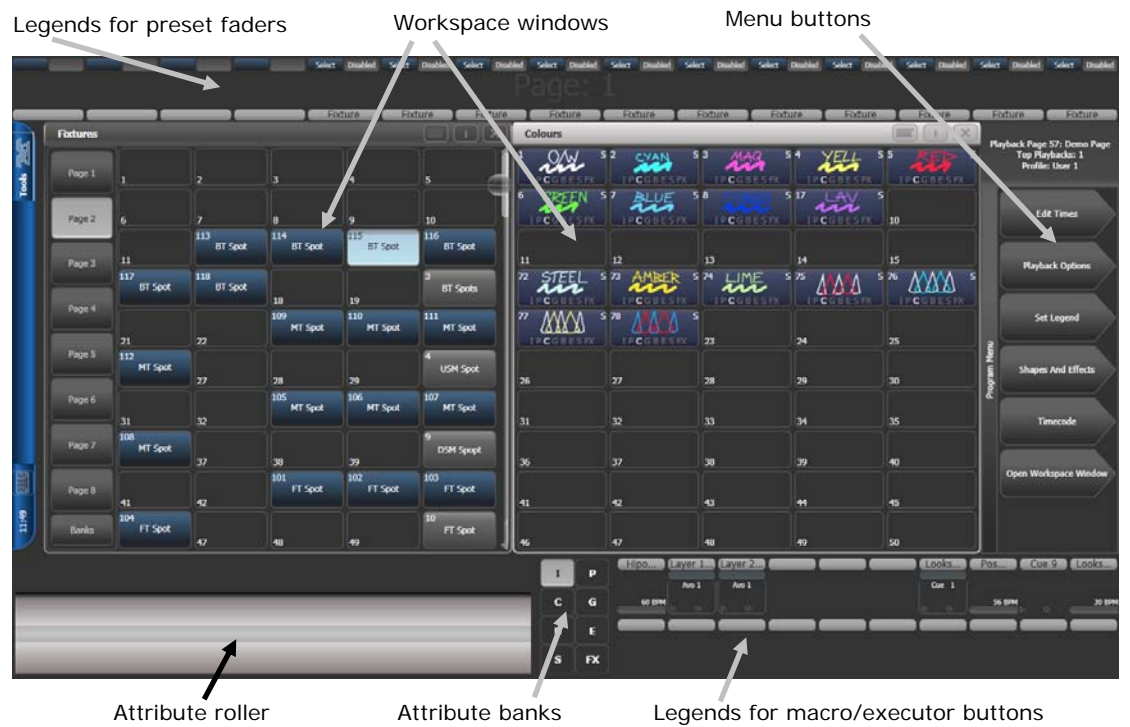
Legends for preset faders

Workspace windows

Menu buttons

Select Disabled Select Disabled Select Disabled Select Disabled Select Disabled Select Disabled Select Disabled Select Disabled Select Disabled Select Disabled Select Disabled

Page: 1

Fixture Fixture Fixture Fixture Fixture Fixture Fixture Fixture Fixture Fixture Fixture

Tools

11:49

Fixtures

Page 1
Page 2
Page 3
Page 4
Page 5
Page 6
Page 7
Page 8
Banks

| | | | | |
|---|---|---|---|---|
| 1 | 2 | 3 | 4 | 5 |
| 6 | 7 | 8 | 9 | 10 |
| 11 | 113 BT Spot | 114 BT Spot | 115 BT Spot | 116 BT Spot |
| 117 BT Spot | 118 BT Spot | 18 | 19 | 3 BT Spots |
| 21 | 22 | 109 MT Spot | 110 MT Spot | 111 MT Spot |
| 112 MT Spot | 27 | 28 | 29 | 4 USM Spot |
| 31 | 32 | 105 MT Spot | 106 MT Spot | 107 MT Spot |
| 108 MT Spot | 37 | 38 | 39 | 9 DSM Spopt |
| 41 | 42 | 101 FT Spot | 102 FT Spot | 103 FT Spot |
| 104 FT Spot | 47 | 48 | 49 | 10 FT Spot |

Colours

| | | | | |
|---|---|---|---|---|
| 1 O/W | 2 CYAN | 3 MAG | 4 YELL | 5 RED |
| 6 GREEN | 7 BLUE | 8 | 17 LAV | 10 |
| 11 | 12 | 13 | 14 | 15 |
| 72 STEEL | 73 AMBER | 74 LIME | 75 | 76 |
| 77 | 78 | 23 | 24 | 25 |
| 26 | 27 | 28 | 29 | 30 |
| 31 | 32 | 33 | 34 | 35 |
| 36 | 37 | 38 | 39 | 40 |
| 41 | 42 | 43 | 44 | 45 |
| 46 | 47 | 48 | 49 | 50 |

Program Menu

Playback Page 57: Demo Page
Top Playbacks: 1
Profile: User 1

Edit Times
Playback Options
Set Legend
Shapes And Effects
Timecode
Open Workspace Window

I P
C G
E
S FX

Hipo... Layer 1... Layer 2... Looks... Pos... Cue 9 Looks...
Avo 1 Avo 1 Cue 1
60 BPM 56 BPM 30 BPM

Attribute roller

Attribute banks

Legends for macro/executor buttons